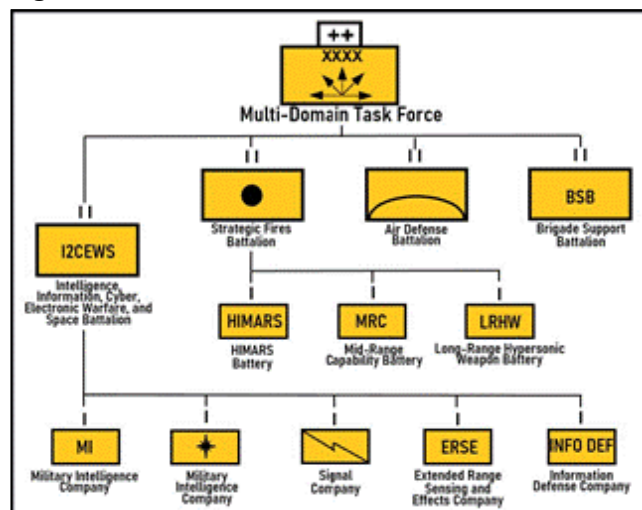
++
XXXX
Multi-Domain Task Force

II
I2CEWS
Intelligence, Information, Cyber, Electronic Warfare, and Space Battalion

II
Strategic Fires Battalion

II
Air Defense Battalion

II
BSB
Brigade Support Battalion

I
HIMARS
HIMARS Battery

I
MRC
Mid-Range Capability Battery

I
LRHW
Long-Range Hypersonic Weapon Battery

I
MI
Military Intelligence Company

I
Military Intelligence Company

I
Signal Company

I
ERSE
Extended Range Sensing and Effects Company

I
INFO DEF
Information Defense Company